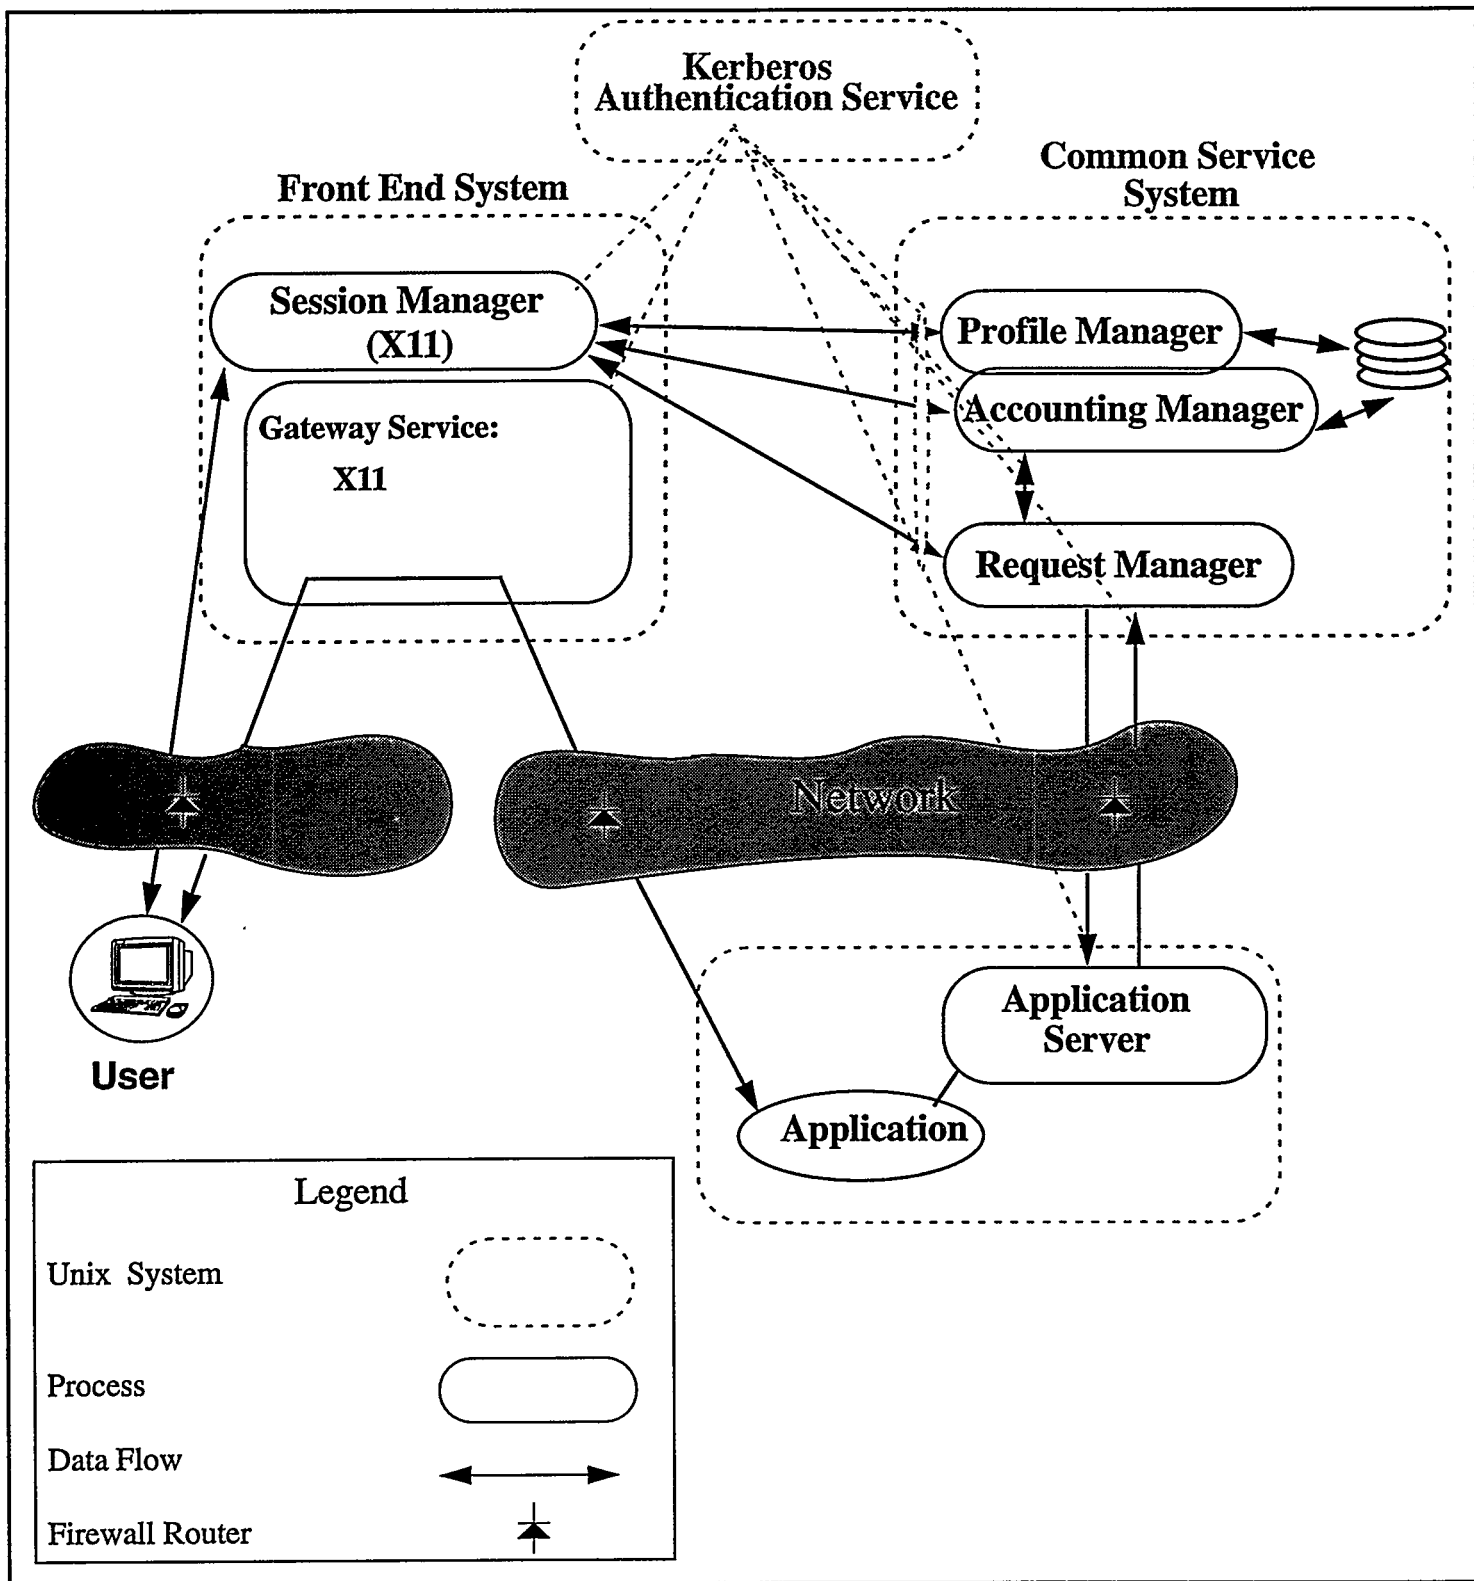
Kerberos
Authentication Service

Front End System

Common Service
System

Session Manager
(X11)

Gateway Service:

X11

Profile Manager

Accounting Manager

Request Manager

Network

User

Application
Server

Application

Legend

Unix System

Process

Data Flow

Firewall Router